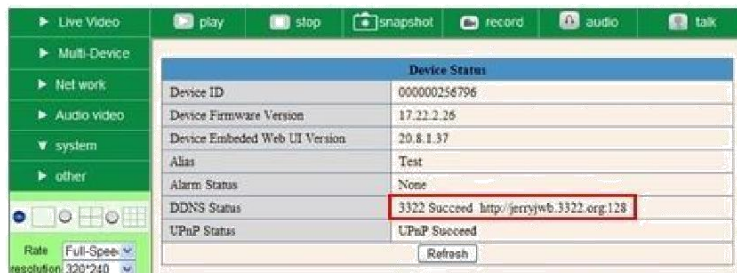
Live Video
Multi-Device
Net work
Audio video
system
other

play stop snapshot record audio talk

| Device Status | |
|---|---|
| Device ID | 000000256796 |
| Device Firmware Version | 17.22.2.26 |
| Device Embeded Web UI Version | 20.8.1.37 |
| Alias | Test |
| Alarm Status | None |
| DDNS Status | 3322 Succeed http://jerryjwb.3322.org:128 |
| UPnP Status | UPnP Succeed |

Refresh

Rate Full-Speed
resolution 320*240